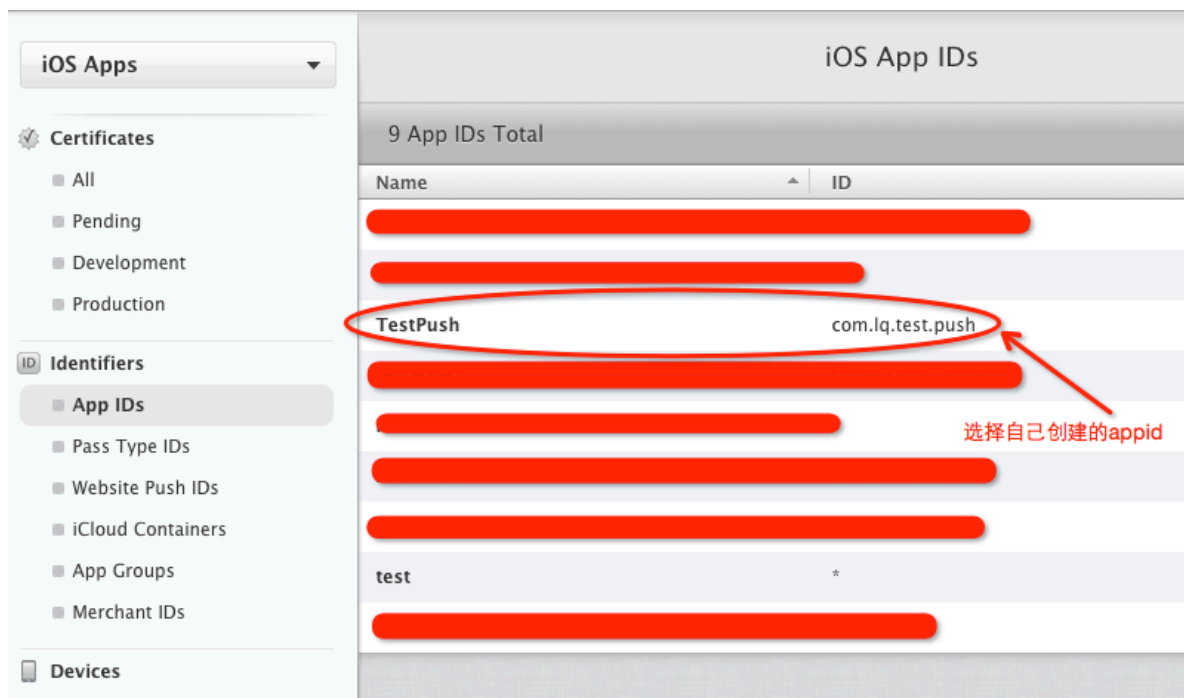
iOS Apps

Certificates
All
Pending
Development
Production

Identifiers
App IDs
Pass Type IDs
Website Push IDs
iCloud Containers
App Groups
Merchant IDs

Devices

iOS App IDs

9 App IDs Total

| Name | ID |
|---|---|
| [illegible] | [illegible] |
| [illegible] | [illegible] |
| TestPush | com.lq.test.push |
| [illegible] | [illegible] |
| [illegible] | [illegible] |
| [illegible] | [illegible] |
| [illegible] | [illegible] |
| test | * |
| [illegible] | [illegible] |

选择自己创建的appid